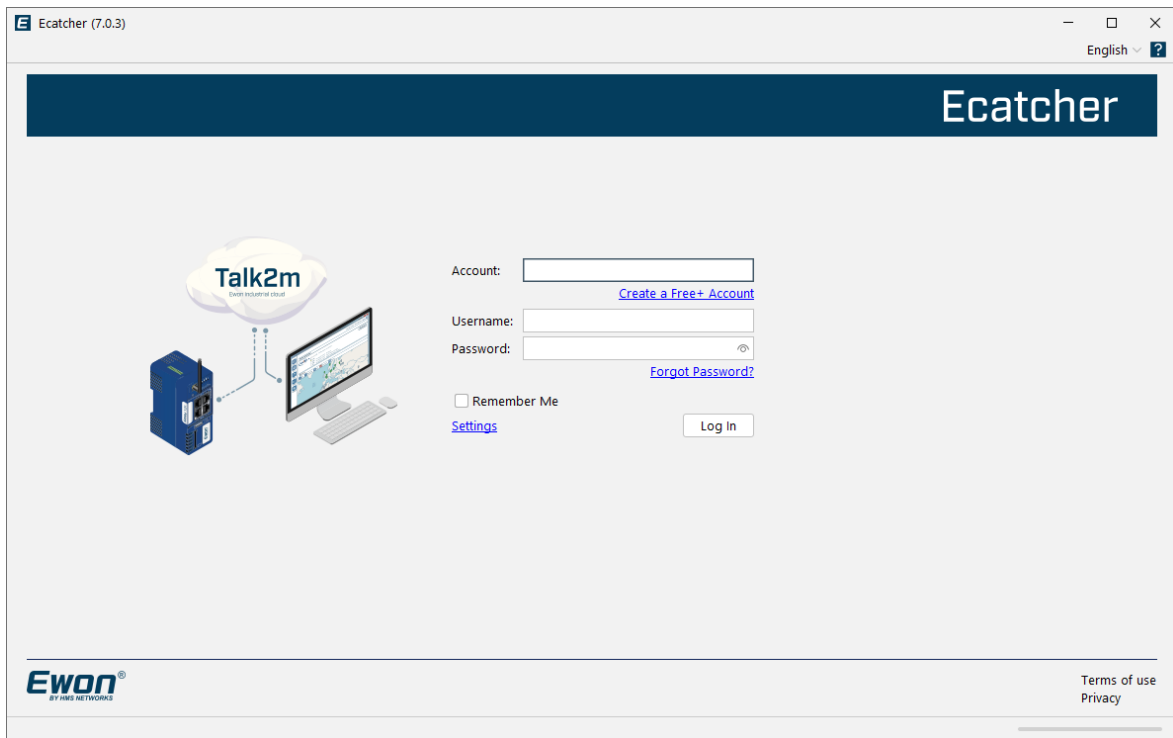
Ecatcher (7.0.3)

English ?

Ecatcher

Talk2m
Ewon industrial cloud

Account:
Create a Free+ Account
Username:
Password:
Forgot Password?
Remember Me
Settings
Log In

Ewon®
BY HMS NETWORKS

Terms of use
Privacy